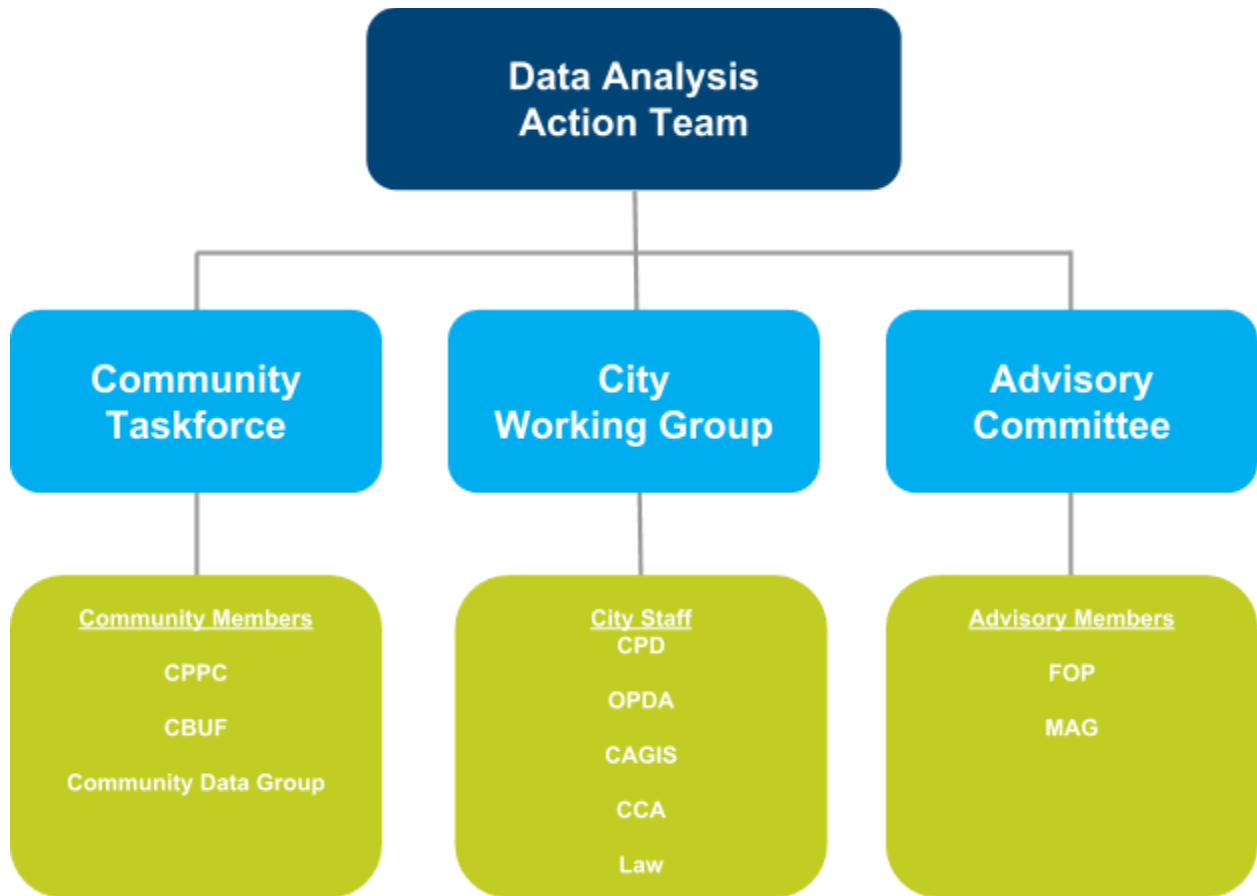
Data Analysis Action Team

Community Taskforce

City Working Group

Advisory Committee

Community Members

CPPC

CBUF

Community Data Group

City Staff

CPD

OPDA

CAGIS

CCA

Law

Advisory Members

FOP

MAG